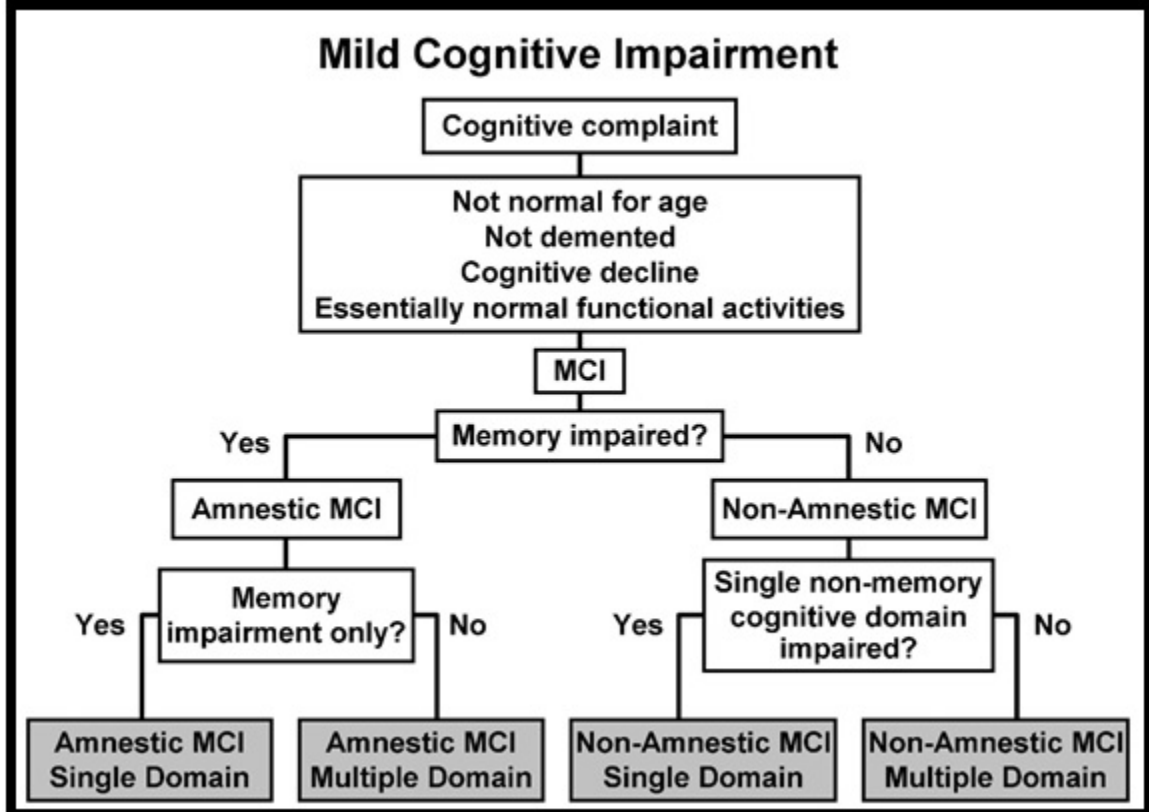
Mild Cognitive Impairment

Cognitive complaint

Not normal for age
Not demented
Cognitive decline
Essentially normal functional activities

MCI

Yes

Memory impaired?

No

Amnestic MCI

Non-Amnestic MCI

Yes

Memory impairment only?

No

Yes

Single non-memory cognitive domain impaired?

No

Amnestic MCI Single Domain

Amnestic MCI Multiple Domain

Non-Amnestic MCI Single Domain

Non-Amnestic MCI Multiple Domain